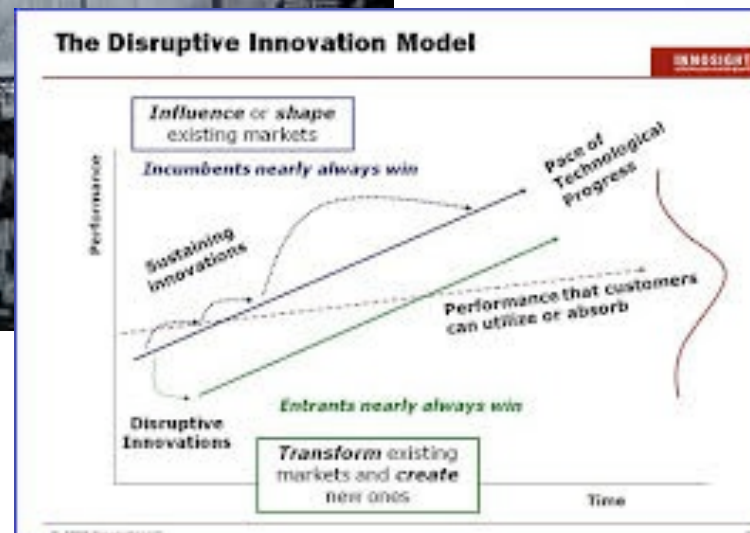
The Disruptive Innovation Model

INNOSIGHT

Influence or shape existing markets

Incumbents nearly always win

Pace of Technological Progress

Performance

Sustaining innovations

Performance that customers can utilize or absorb

Disruptive Innovations

Entrants nearly always win

Transform existing markets and create new ones

Time

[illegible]